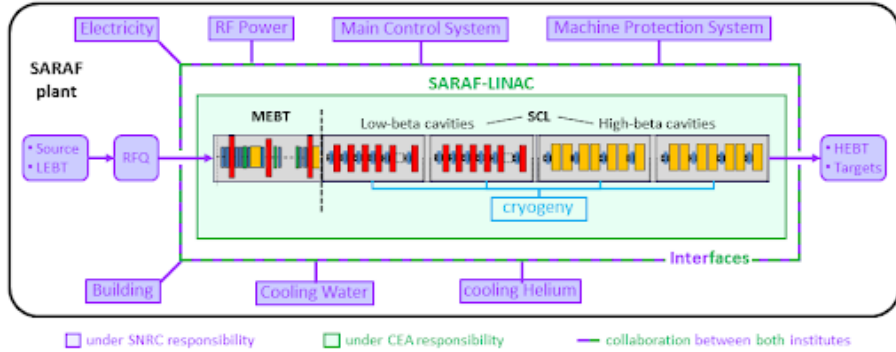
Electricity
RF Power
Main Control System
Machine Protection System

SARAF plant

SARAF-LINAC

MEBT
SCL
Low-beta cavities
High-beta cavities

• Source
• LEBT

RFQ

• HEBT
• Targets

cryogeny

Interfaces

Building
Cooling Water
cooling Helium

under SNRC responsibility
under CEA responsibility
collaboration between both institutes